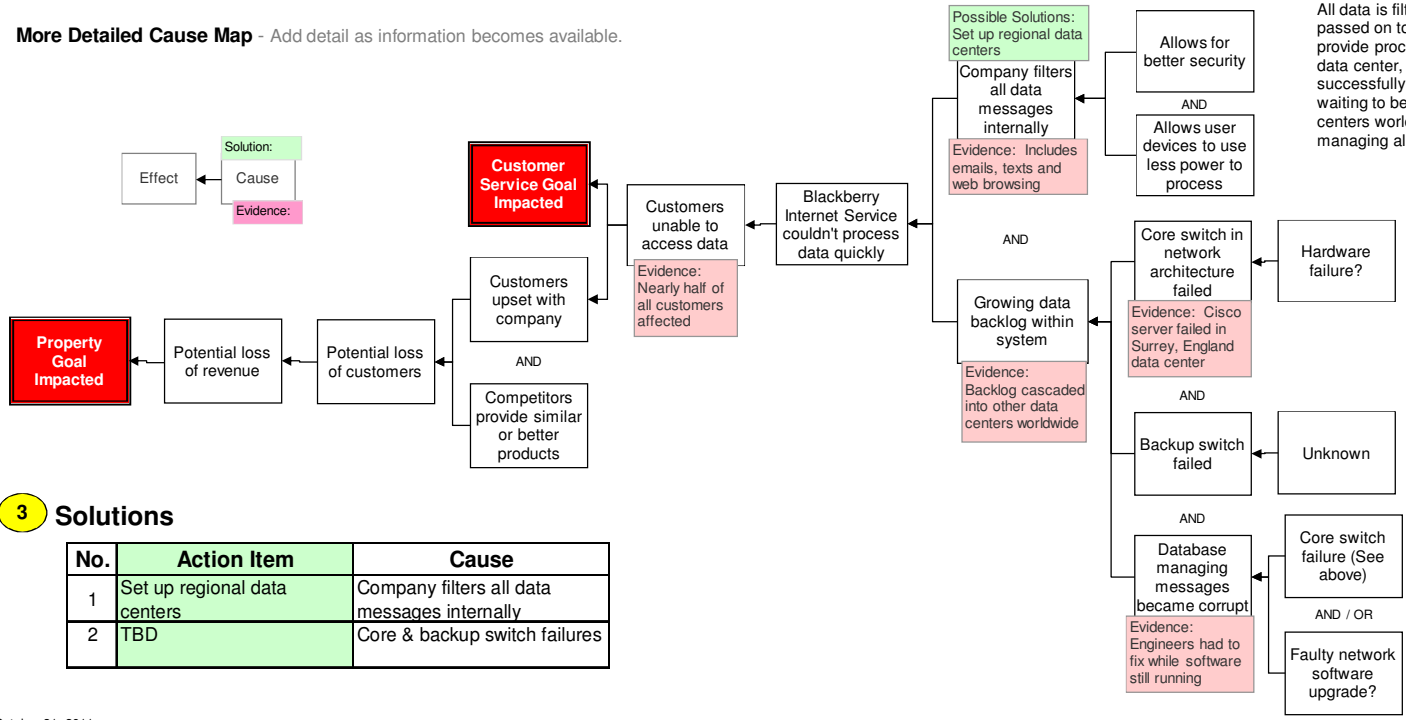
**More Detailed Cause Map** - Add detail as information becomes available.

Effect

Solution:

Cause

Evidence:

Property Goal Impacted

Potential loss of revenue

Potential loss of customers

Customers upset with company

AND

Competitors provide similar or better products

Customer Service Goal Impacted

Customers unable to access data

Evidence: Nearly half of all customers affected

Blackberry Internet Service couldn't process data quickly

Possible Solutions: Set up regional data centers

Company filters all data messages internally

Evidence: Includes emails, texts and web browsing

Allows for better security

AND

Allows user devices to use less power to process

All data is filt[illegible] passed on to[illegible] provide proc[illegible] data center, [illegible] successfully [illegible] waiting to be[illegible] centers worl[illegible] managing al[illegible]

AND

Growing data backlog within system

Evidence: Backlog cascaded into other data centers worldwide

Core switch in network architecture failed

Evidence: Cisco server failed in Surrey, England data center

Hardware failure?

AND

Backup switch failed

Unknown

AND

Database managing messages became corrupt

Evidence: Engineers had to fix while software still running

Core switch failure (See above)

AND / OR

Faulty network software upgrade?

3 **Solutions**

| No. | Action Item | Cause |
|---|---|---|
| 1 | Set up regional data centers | Company filters all data messages internally |
| 2 | TBD | Core & backup switch failures |

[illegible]